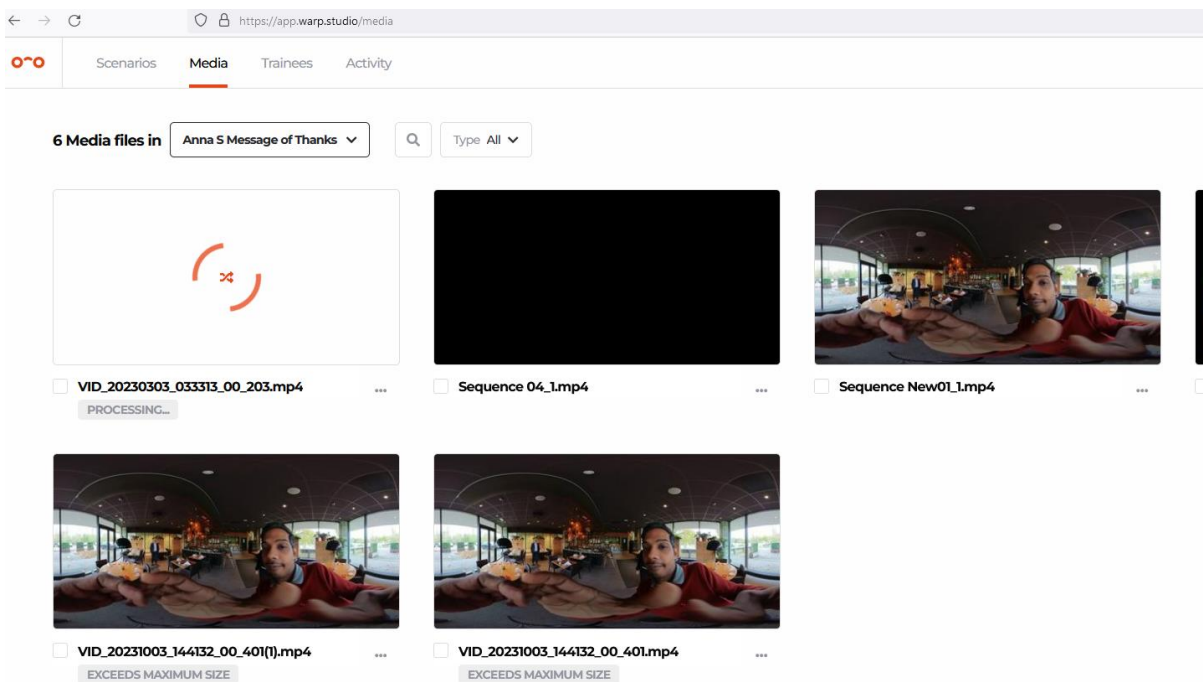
https://app.warp.studio/media

Scenarios Media Trainees Activity

6 Media files in Anna S Message of Thanks

Type All

VID_20230303_033313_00_203.mp4 ...
PROCESSING...

Sequence 04_1.mp4 ...

Sequence New01_1.mp4 ...

VID_20231003_144132_00_401(1).mp4 ...
EXCEEDS MAXIMUM SIZE

VID_20231003_144132_00_401.mp4 ...
EXCEEDS MAXIMUM SIZE